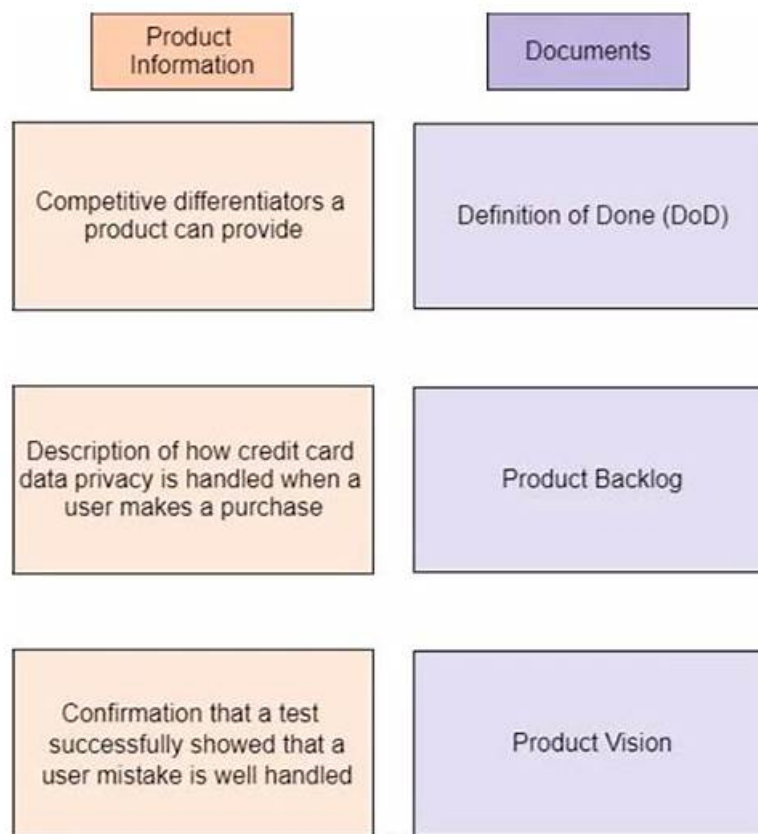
Product Information

Documents

Competitive differentiators a product can provide

Definition of Done (DoD)

Description of how credit card data privacy is handled when a user makes a purchase

Product Backlog

Confirmation that a test successfully showed that a user mistake is well handled

Product Vision